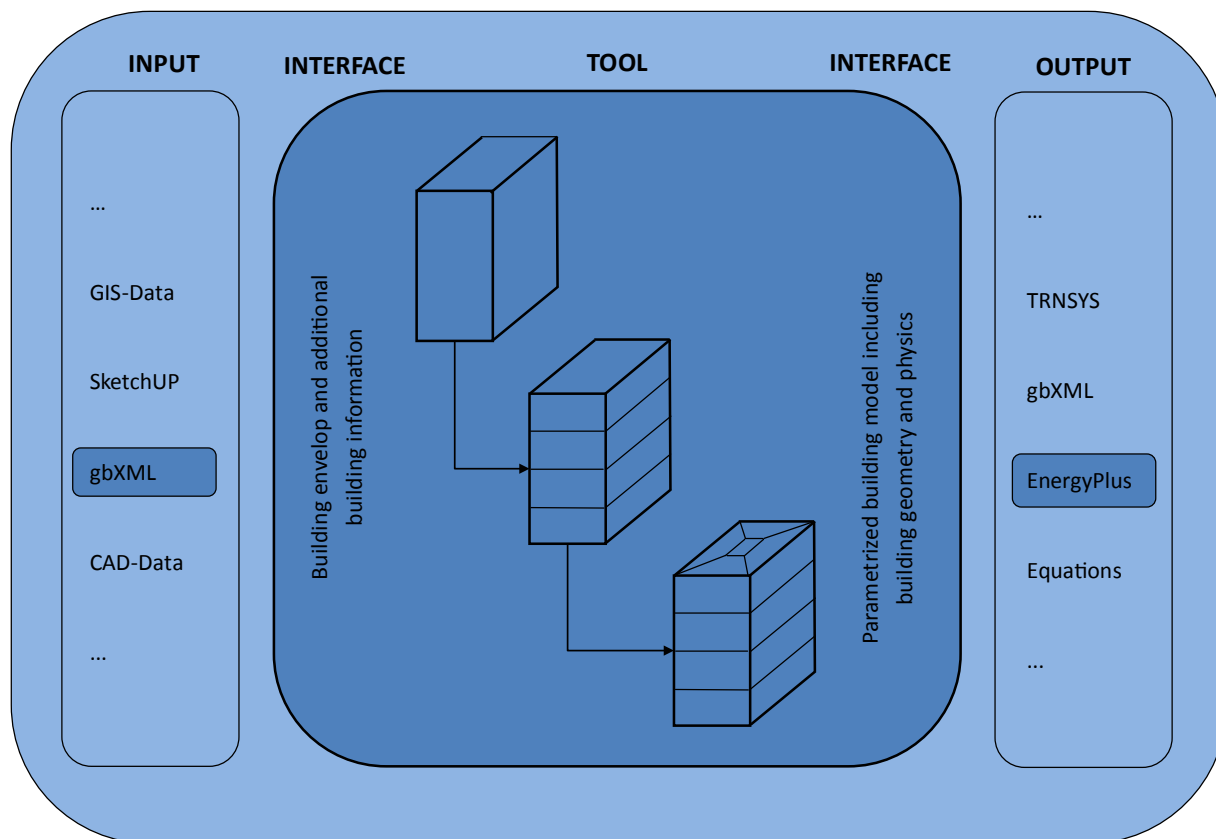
INPUT

INTERFACE

TOOL

INTERFACE

OUTPUT

...

GIS-Data

SketchUP

gbXML

CAD-Data

...

Building envelop and additional building information

Parametrized building model including building geometry and physics

...

TRNSYS

gbXML

EnergyPlus

Equations

...